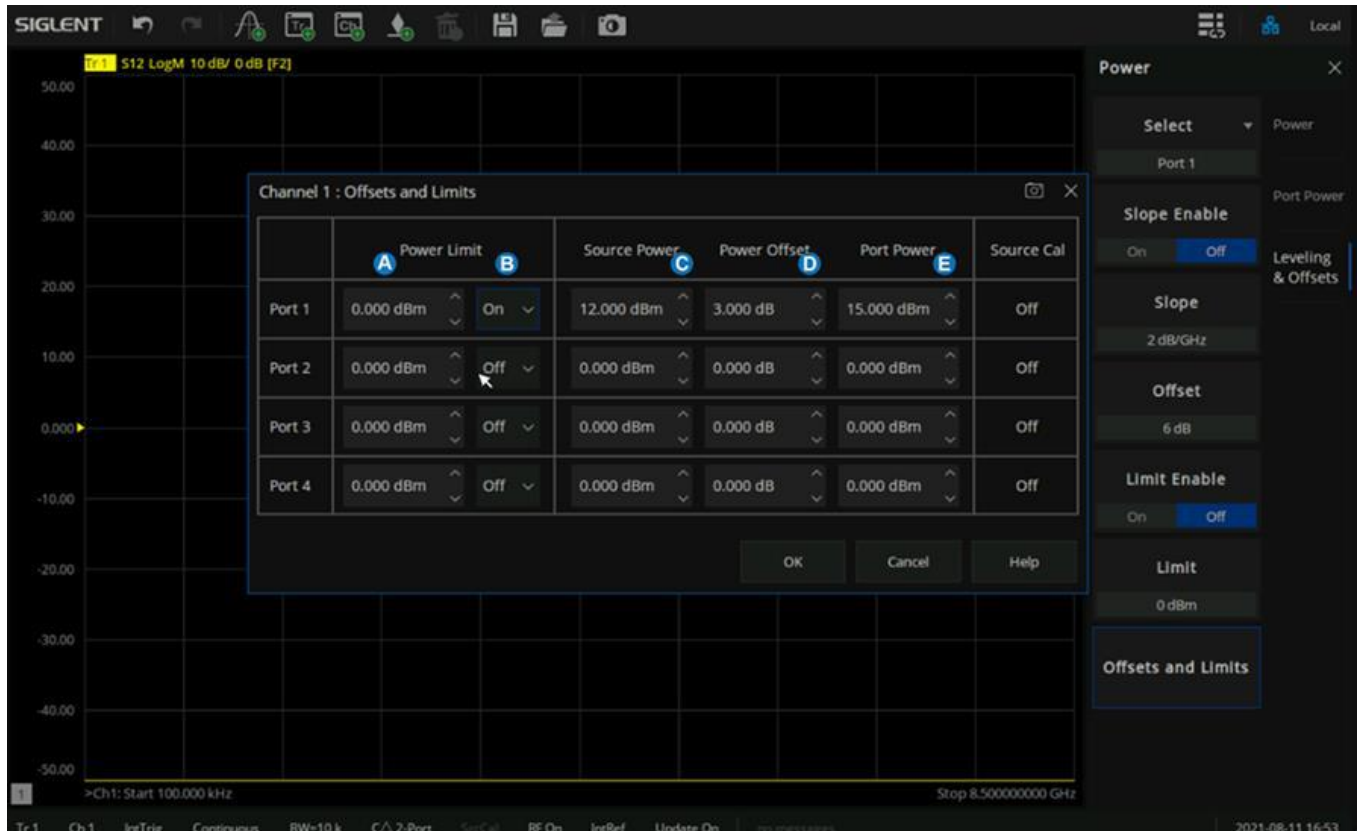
SIGLENT

Local

Tr 1 S12 LogM 10 dB/ 0 dB [F2]

50.00
40.00
30.00
20.00
10.00
0.000
-10.00
-20.00
-30.00
-40.00
-50.00

Channel 1 : Offsets and Limits

| | Power Limit A | B | Source Power C | Power Offset D | Port Power E | Source Cal |
|---|---|---|---|---|---|---|
| Port 1 | 0.000 dBm | On | 12.000 dBm | 3.000 dB | 15.000 dBm | Off |
| Port 2 | 0.000 dBm | Off | 0.000 dBm | 0.000 dB | 0.000 dBm | Off |
| Port 3 | 0.000 dBm | Off | 0.000 dBm | 0.000 dB | 0.000 dBm | Off |
| Port 4 | 0.000 dBm | Off | 0.000 dBm | 0.000 dB | 0.000 dBm | Off |

OK Cancel Help

Power

Select
Port 1
Slope Enable
On Off
Slope
2 dB/GHz
Offset
6 dB
Limit Enable
On Off
Limit
0 dBm
Offsets and Limits

Power
Port Power
Leveling & Offsets

1 >Ch1: Start 100.000 kHz
Stop 8.500000000 GHz

Tr1 Ch1 IntTrig Continuous BW=10 k C/∆ 2-Port SrcCal RF On IntRef Update On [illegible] 2021-08-11 16:53